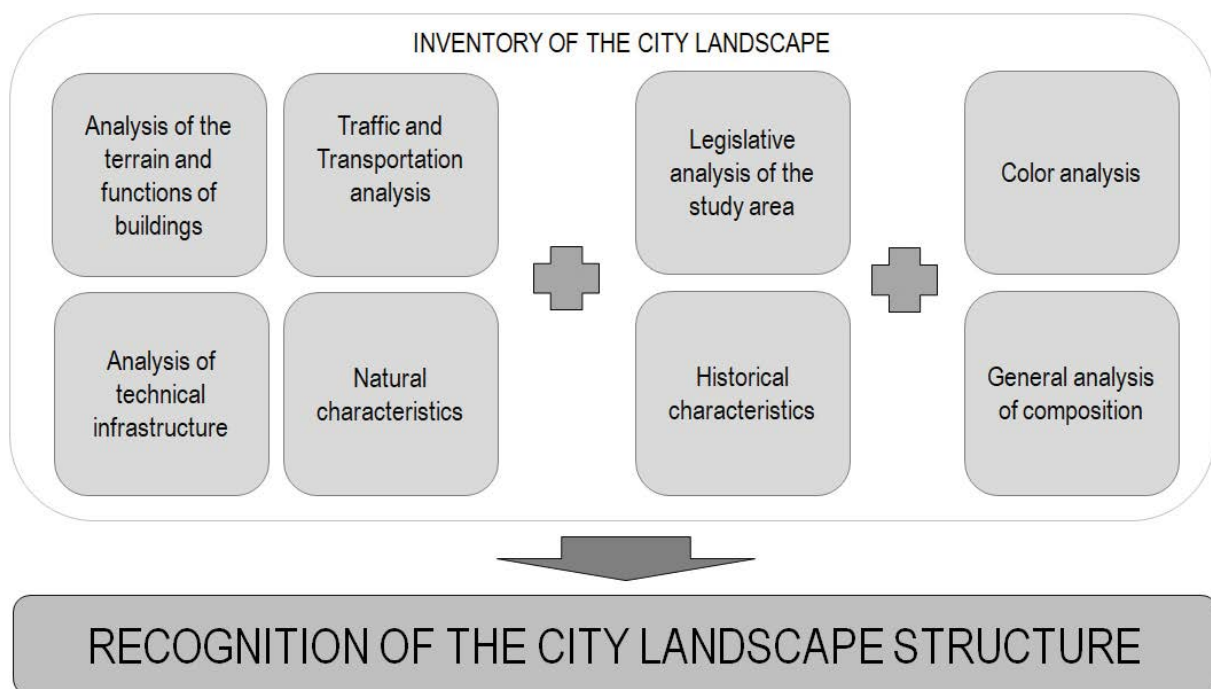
INVENTORY OF THE CITY LANDSCAPE

Analysis of the terrain and functions of buildings

Traffic and Transportation analysis

Analysis of technical infrastructure

Natural characteristics

Legislative analysis of the study area

Historical characteristics

Color analysis

General analysis of composition

RECOGNITION OF THE CITY LANDSCAPE STRUCTURE